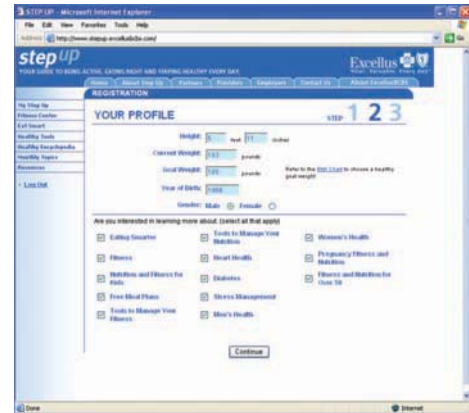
STEP UP - Microsoft Internet Explorer
File Edit View Favorites Tools Help
Address http://www.stepup.excellusbcbs.com/ Go

step up
YOUR GUIDE TO BEING ACTIVE, EATING RIGHT AND STAYING HEALTHY EVERY DAY
Excellus
Home | About Step Up | Partners | Providers | Employers | Contact Us | About Excellus BCBS
REGISTRATION

My Step Up
Fitness Center
Eat Smart
Healthy Tools
Healthy Encyclopedia
Healthy Topics
Resources
» Log Out

YOUR PROFILE
STEP 1 2 3

Height: 5 feet 11 inches
Current Weight: 183 pounds
Goal Weight: 175 pounds
Refer to the BMI Chart to choose a healthy goal weight
Year of Birth: 1958
Gender: Male Female

Are you interested in learning more about: (select all that apply)

Eating Smarter
Tools to Manage Your Nutrition
Women's Health
Fitness
Heart Health
Pregnancy Fitness and Nutrition
Nutrition and Fitness for Kids
Diabetes
Fitness and Nutrition for Over 50
Free Meal Plans
Stress Management
Tools to Manage Your Fitness
Men's Health

Continue

Done
Internet